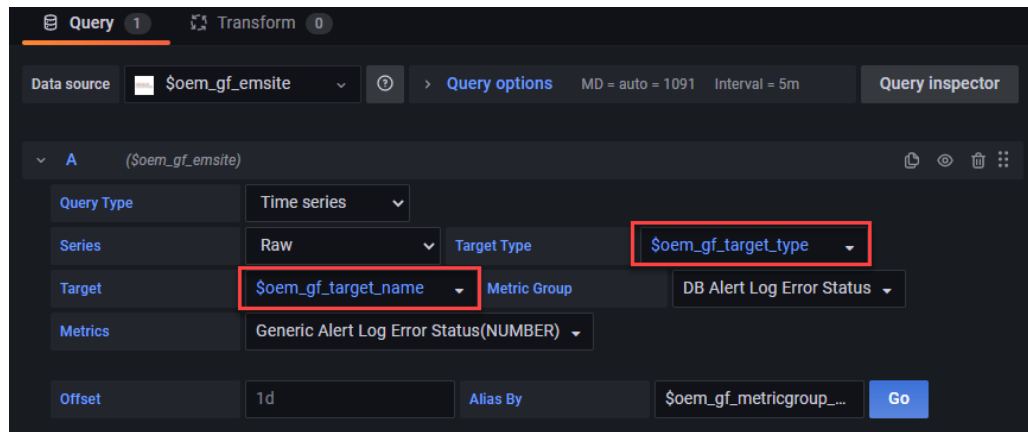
Query 1 Transform 0

Data source $oem_gf_emsite ? > Query options MD = auto = 1091 Interval = 5m Query inspector

A ($oem_gf_emsite)

Query Type Time series

Series Raw Target Type $oem_gf_target_type

Target $oem_gf_target_name Metric Group DB Alert Log Error Status

Metrics Generic Alert Log Error Status(NUMBER)

Offset 1d Alias By $oem_gf_metricgroup_... Go